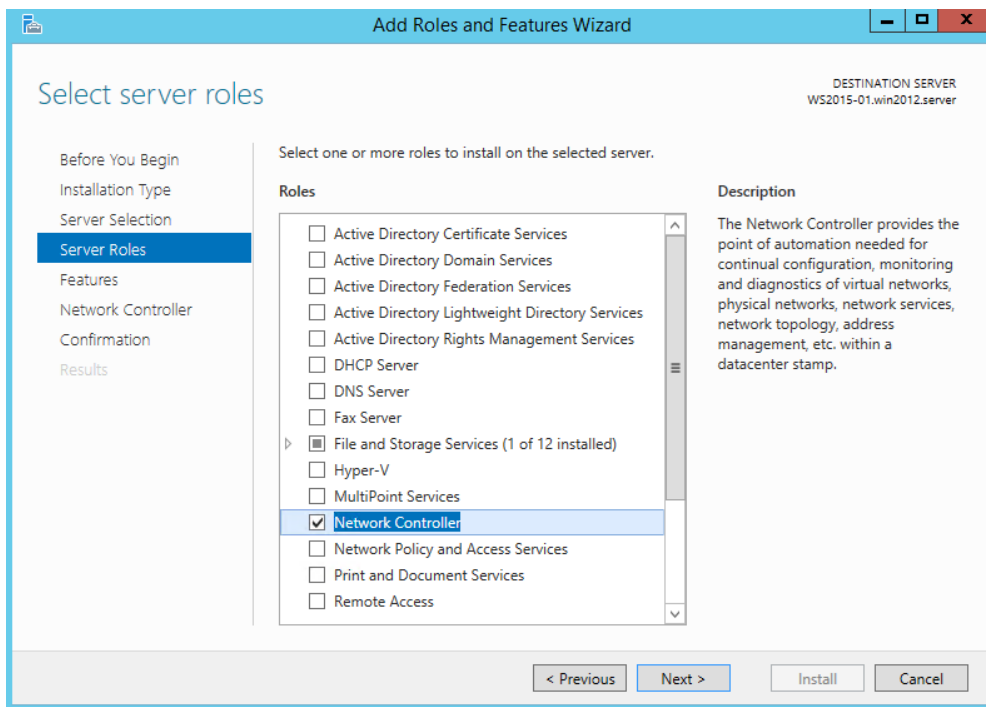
Add Roles and Features Wizard

Select server roles

DESTINATION SERVER
WS2015-01.win2012.server

Before You Begin
Installation Type
Server Selection
Server Roles
Features
Network Controller
Confirmation
Results

Select one or more roles to install on the selected server.

Roles

Active Directory Certificate Services
Active Directory Domain Services
Active Directory Federation Services
Active Directory Lightweight Directory Services
Active Directory Rights Management Services
DHCP Server
DNS Server
Fax Server
File and Storage Services (1 of 12 installed)
Hyper-V
MultiPoint Services
Network Controller
Network Policy and Access Services
Print and Document Services
Remote Access

Description

The Network Controller provides the point of automation needed for continual configuration, monitoring and diagnostics of virtual networks, physical networks, network services, network topology, address management, etc. within a datacenter stamp.

< Previous
Next >
Install
Cancel